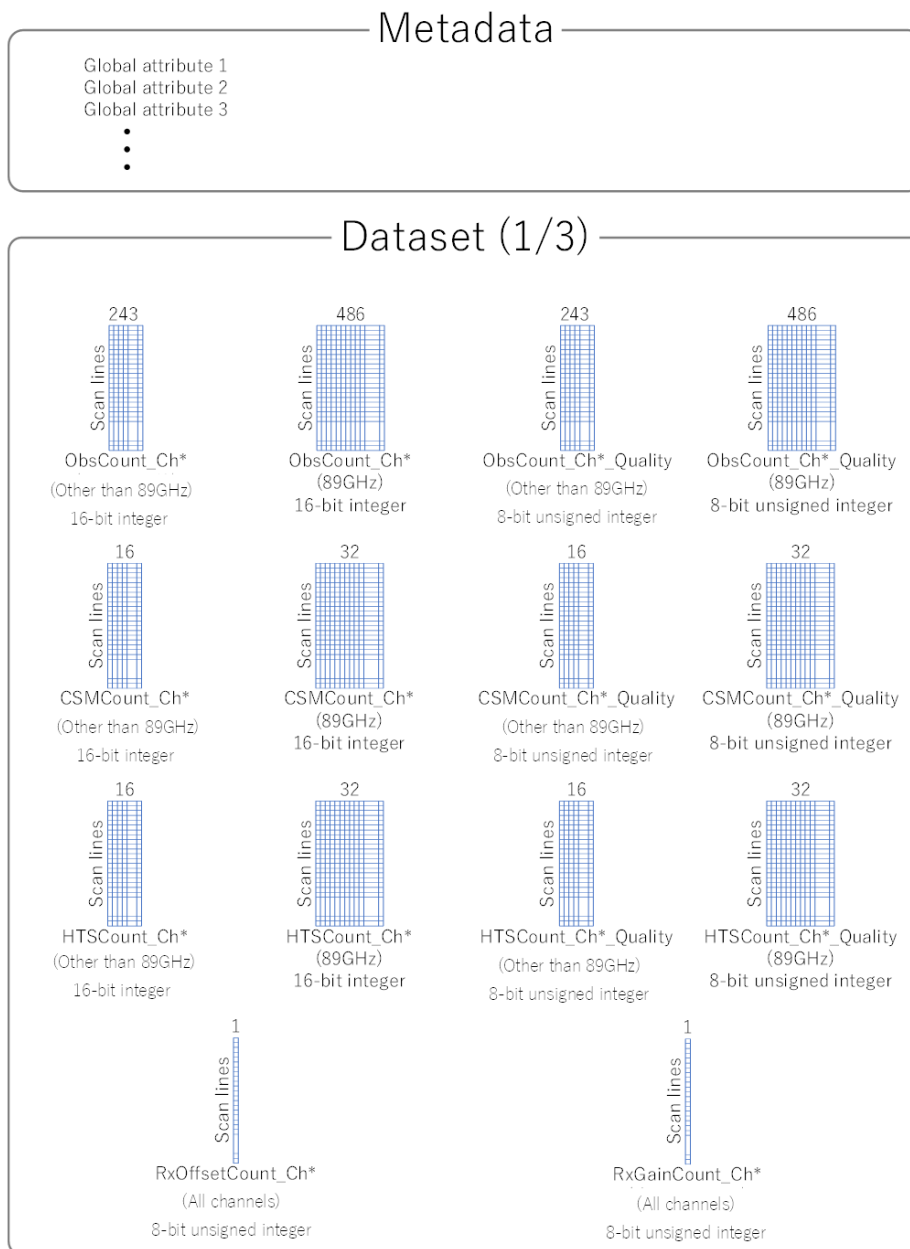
Metadata

Global attribute 1
Global attribute 2
Global attribute 3
⋮

Dataset (1/3)

243
Scan lines
ObsCount_Ch*
(Other than 89GHz)
16-bit integer

486
Scan lines
ObsCount_Ch*
(89GHz)
16-bit integer

243
Scan lines
ObsCount_Ch*_Quality
(Other than 89GHz)
8-bit unsigned integer

486
Scan lines
ObsCount_Ch*_Quality
(89GHz)
8-bit unsigned integer

16
Scan lines
CSMCount_Ch*
(Other than 89GHz)
16-bit integer

32
Scan lines
CSMCount_Ch*
(89GHz)
16-bit integer

16
Scan lines
CSMCount_Ch*_Quality
(Other than 89GHz)
8-bit unsigned integer

32
Scan lines
CSMCount_Ch*_Quality
(89GHz)
8-bit unsigned integer

16
Scan lines
HTSCount_Ch*
(Other than 89GHz)
16-bit integer

32
Scan lines
HTSCount_Ch*
(89GHz)
16-bit integer

16
Scan lines
HTSCount_Ch*_Quality
(Other than 89GHz)
8-bit unsigned integer

32
Scan lines
HTSCount_Ch*_Quality
(89GHz)
8-bit unsigned integer

1
Scan lines
RxOffsetCount_Ch*
(All channels)
8-bit unsigned integer

1
Scan lines
RxGainCount_Ch*
(All channels)
8-bit unsigned integer